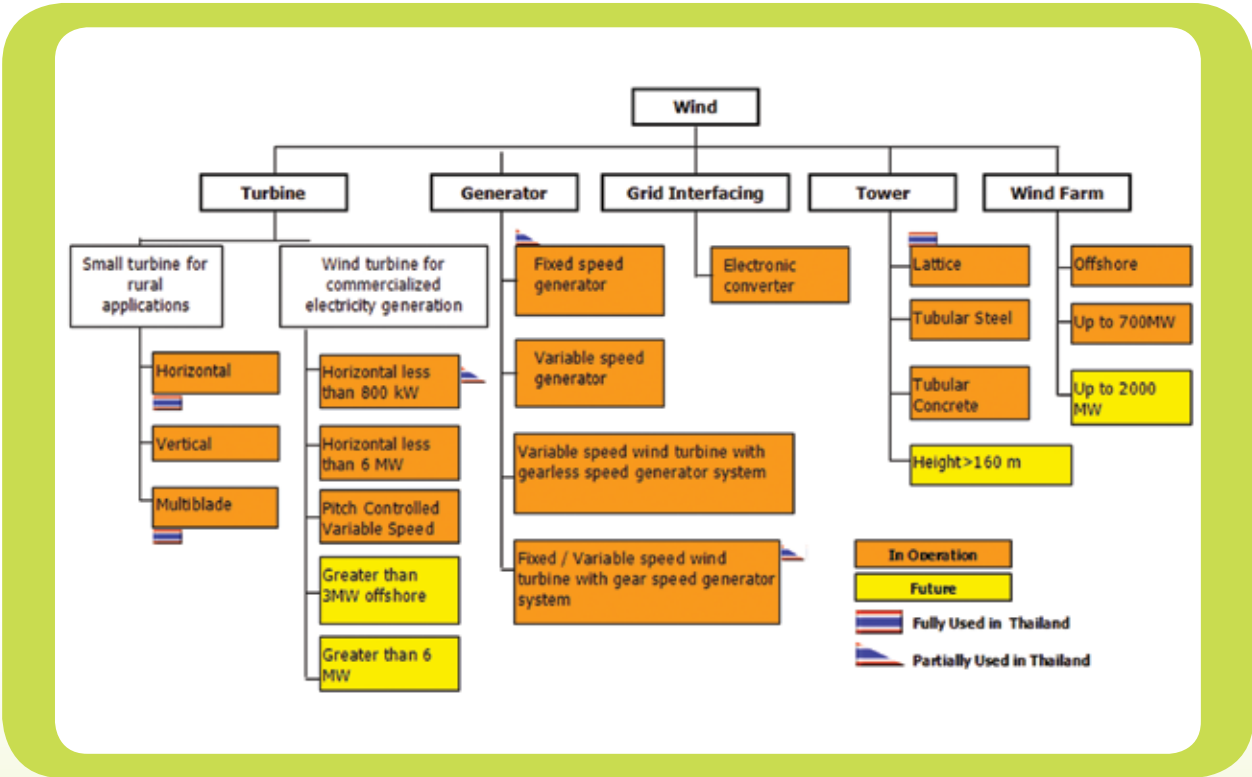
Wind

Turbine

Small turbine for rural applications

Horizontal

Vertical

Multiblade

Wind turbine for commercialized electricity generation

Horizontal less than 800 kW

Horizontal less than 6 MW

Pitch Controlled Variable Speed

Greater than 3MW offshore

Greater than 6 MW

Generator

Fixed speed generator

Variable speed generator

Variable speed wind turbine with gearless speed generator system

Fixed / Variable speed wind turbine with gear speed generator system

Grid Interfacing

Electronic converter

Tower

Lattice

Tubular Steel

Tubular Concrete

Height>160 m

Wind Farm

Offshore

Up to 700MW

Up to 2000 MW

In Operation

Future

Fully Used in Thailand

Partially Used in Thailand